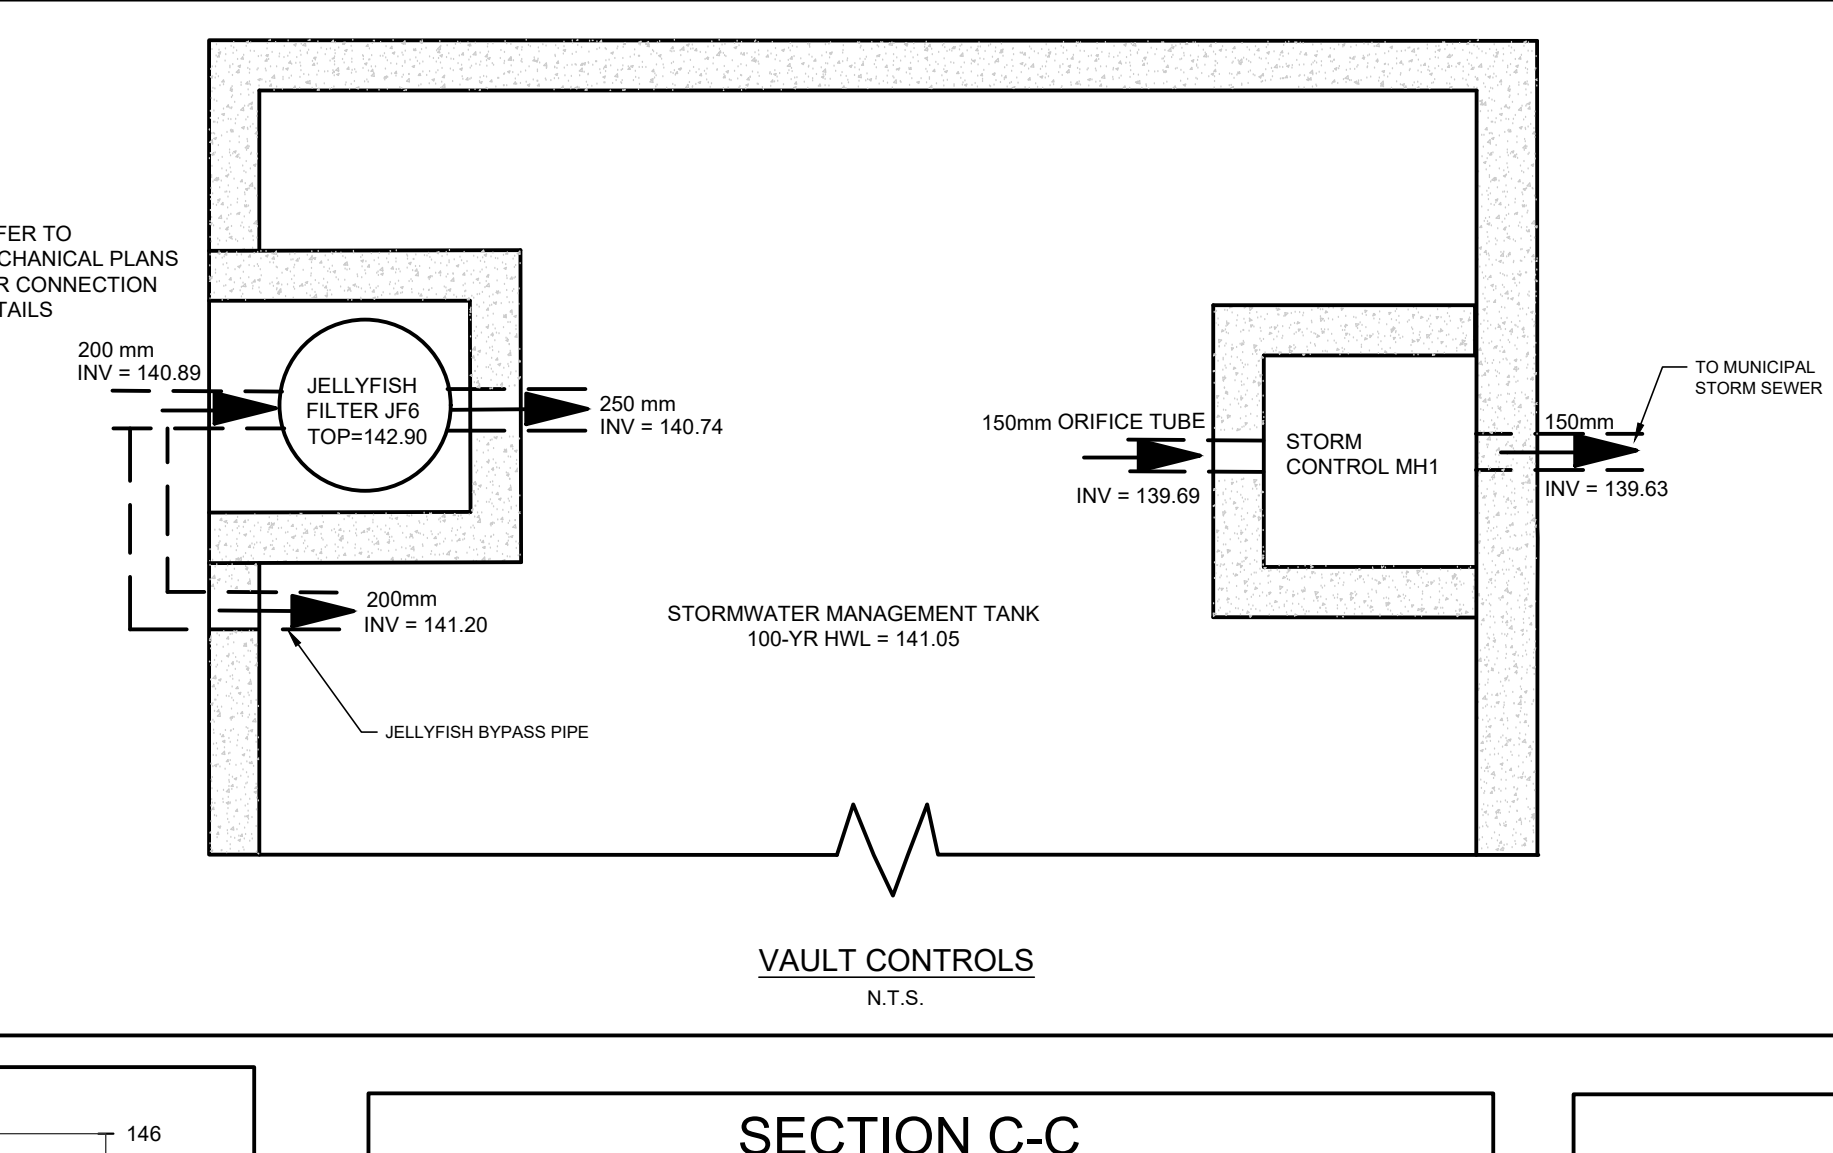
FER TO
CHANICAL PLANS
R CONNECTION
TAILS

200 mm
INV = 140.89

JELLYFISH
FILTER JF6
TOP=142.90

250 mm
INV = 140.74

150mm ORIFICE TUBE

INV = 139.69

STORM
CONTROL MH1

TO MUNICIPAL
STORM SEWER

150mm

INV = 139.63

200mm
INV = 141.20

STORMWATER MANAGEMENT TANK
100-YR HWL = 141.05

JELLYFISH BYPASS PIPE

VAULT CONTROLS
N.T.S.

146

SECTION C-C